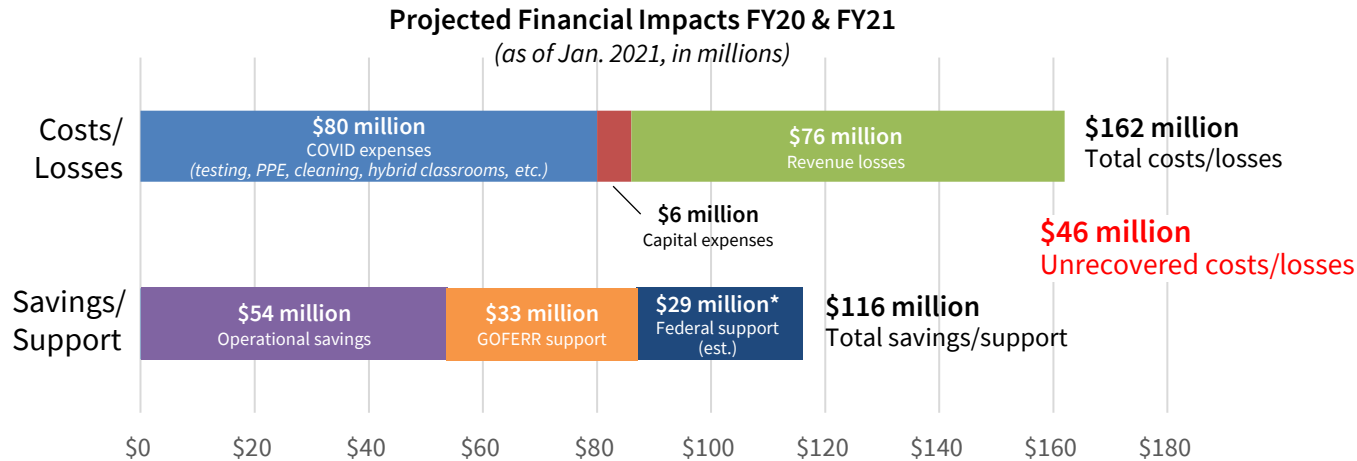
Projected Financial Impacts FY20 & FY21
(as of Jan. 2021, in millions)

Costs/ Losses

$80 million
COVID expenses
(testing, PPE, cleaning, hybrid classrooms, etc.)

$76 million
Revenue losses

$162 million
Total costs/losses

$6 million
Capital expenses

$46 million
Unrecovered costs/losses

Savings/ Support

$54 million
Operational savings

$33 million
GOFERR support

$29 million*
Federal support (est.)

$116 million
Total savings/support

$0 $20 $40 $60 $80 $100 $120 $140 $160 $180